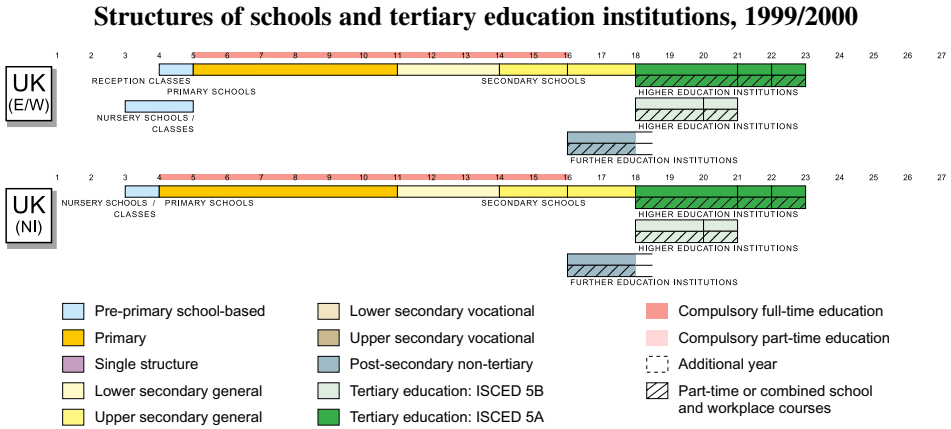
Structures of schools and tertiary education institutions, 1999/2000

1 2 3 4 5 6 7 8 9 10 11 12 13 14 15 16 17 18 19 20 21 22 23 24 25 26 27

UK
(E/W)

RECEPTION CLASSES
PRIMARY SCHOOLS
SECONDARY SCHOOLS
HIGHER EDUCATION INSTITUTIONS
NURSERY SCHOOLS / CLASSES
HIGHER EDUCATION INSTITUTIONS
FURTHER EDUCATION INSTITUTIONS

1 2 3 4 5 6 7 8 9 10 11 12 13 14 15 16 17 18 19 20 21 22 23 24 25 26 27

UK
(NI)

NURSERY SCHOOLS / CLASSES
PRIMARY SCHOOLS
SECONDARY SCHOOLS
HIGHER EDUCATION INSTITUTIONS
HIGHER EDUCATION INSTITUTIONS
FURTHER EDUCATION INSTITUTIONS

Pre-primary school-based
Primary
Single structure
Lower secondary general
Upper secondary general

Lower secondary vocational
Upper secondary vocational
Post-secondary non-tertiary
Tertiary education: ISCED 5B
Tertiary education: ISCED 5A

Compulsory full-time education
Compulsory part-time education
Additional year
Part-time or combined school and workplace courses